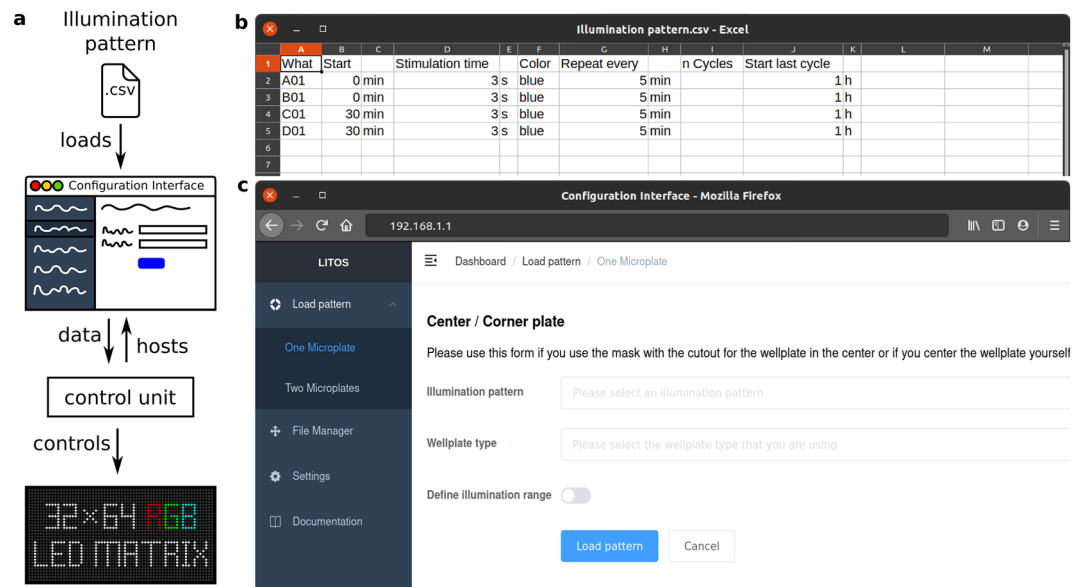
a

Illumination pattern

.csv

loads

Configuration Interface

data

hosts

control unit

controls

32×64 RGB LED MATRIX

b

Illumination pattern.csv - Excel

|   | A | B | C | D | E | F | G | H | I | J | K | L | M |
|---|---|---|---|---|---|---|---|---|---|---|---|---|---|
| 1 | What | Start | | Stimulation time | | Color | Repeat every | | n Cycles | Start last cycle | | | |
| 2 | A01 | 0 | min | 3 | s | blue | 5 | min | | 1 | h | | |
| 3 | B01 | 0 | min | 3 | s | blue | 5 | min | | 1 | h | | |
| 4 | C01 | 30 | min | 3 | s | blue | 5 | min | | 1 | h | | |
| 5 | D01 | 30 | min | 3 | s | blue | 5 | min | | 1 | h | | |
| 6 | | | | | | | | | | | | | |
| 7 | | | | | | | | | | | | | |

c

Configuration Interface - Mozilla Firefox

192.168.1.1

LITOS

Load pattern

One Microplate

Two Microplates

File Manager

Settings

Documentation

Dashboard / Load pattern / One Microplate

Center / Corner plate

Please use this form if you use the mask with the cutout for the wellplate in the center or if you center the wellplate yourself

Illumination pattern

Please select an illumination pattern

Wellplate type

Please select the wellplate type that you are using

Define illumination range

Load pattern

Cancel